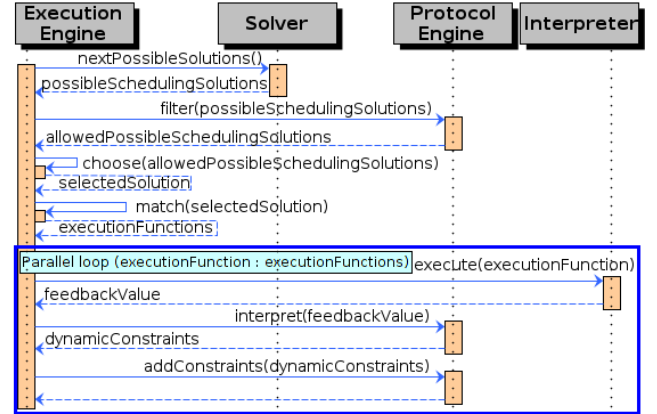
Execution Engine

Solver

Protocol Engine

Interpreter

nextPossibleSolutions()

possibleSchedulingSolutions

filter(possibleSchedulingSolutions)

allowedPossibleSchedulingSolutions

choose(allowedPossibleSchedulingSolutions)

selectedSolution

match(selectedSolution)

executionFunctions

Parallel loop (executionFunction : executionFunctions)

execute(executionFunction)

feedbackValue

interpret(feedbackValue)

dynamicConstraints

addConstraints(dynamicConstraints)